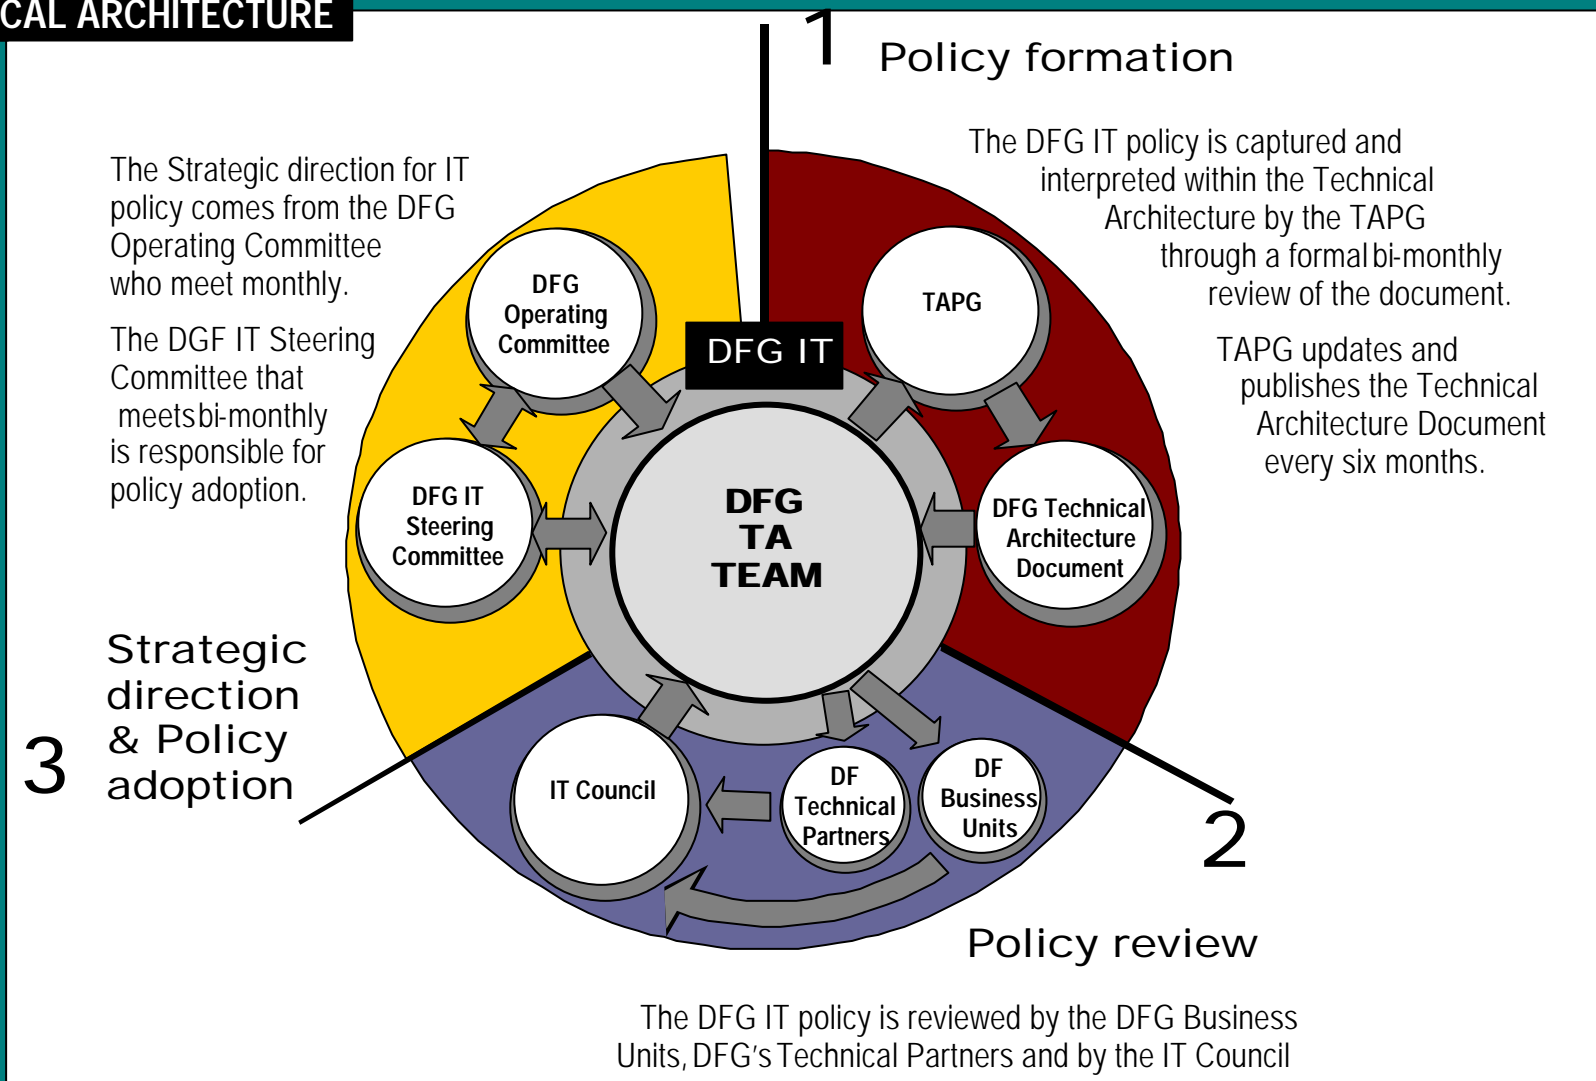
CAL ARCHITECTURE

1 Policy formation

The DFG IT policy is captured and interpreted within the Technical Architecture by the TAPG through a formal bi-monthly review of the document.

TAPG updates and publishes the Technical Architecture Document every six months.

The Strategic direction for IT policy comes from the DFG Operating Committee who meet monthly.

The DGF IT Steering Committee that meets bi-monthly is responsible for policy adoption.

DFG Operating Committee

TAPG

DFG IT

DFG TA TEAM

DFG IT Steering Committee

DFG Technical Architecture Document

3 Strategic direction & Policy adoption

IT Council

DF Technical Partners

DF Business Units

2

Policy review

The DFG IT policy is reviewed by the DFG Business Units, DFG's Technical Partners and by the IT Council